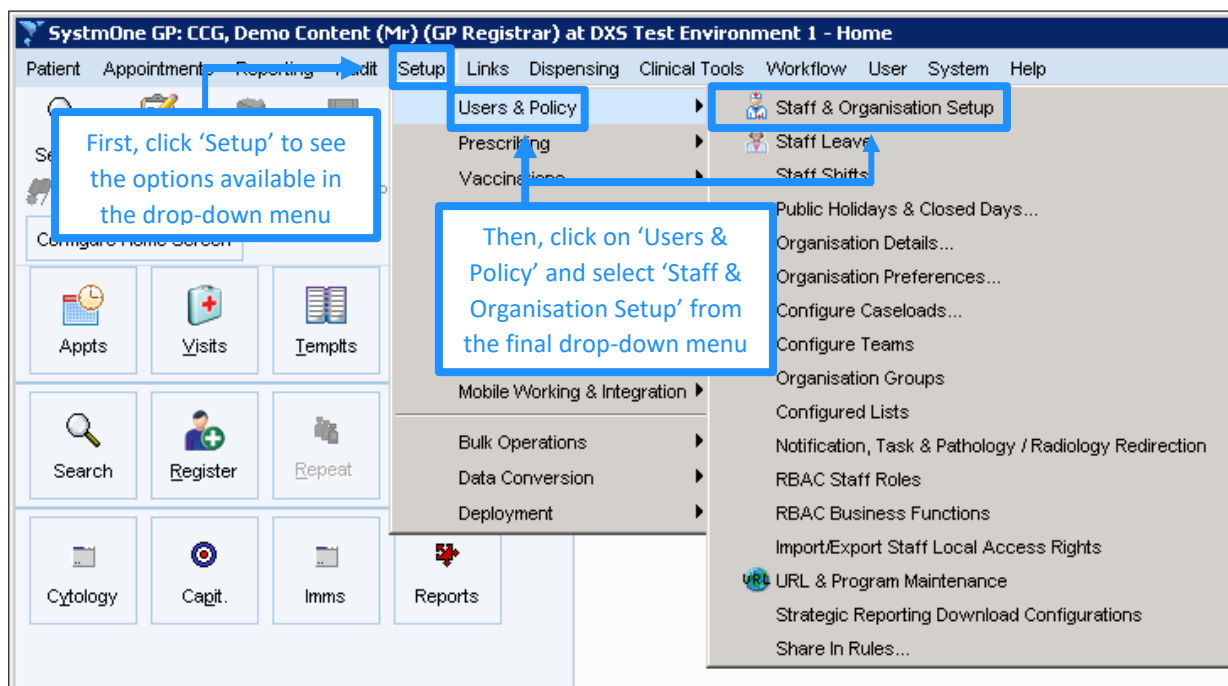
SystmOne GP: CCG, Demo Content (Mr) (GP Registrar) at DXS Test Environment 1 - Home

Patient Appointments Reporting Audit Setup Links Dispensing Clinical Tools Workflow User System Help

First, click 'Setup' to see the options available in the drop-down menu

Se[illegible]

Configure Home Screen

Users & Policy
Prescribing
Vaccinations

Staff & Organisation Setup
Staff Leave
Staff Shifts
Public Holidays & Closed Days...
Organisation Details...
Organisation Preferences...
Configure Caseloads...
Configure Teams
Organisation Groups
Configured Lists
Notification, Task & Pathology / Radiology Redirection
RBAC Staff Roles
RBAC Business Functions
Import/Export Staff Local Access Rights
URL & Program Maintenance
Strategic Reporting Download Configurations
Share In Rules...

Then, click on 'Users & Policy' and select 'Staff & Organisation Setup' from the final drop-down menu

Mobile Working & Integration
Bulk Operations
Data Conversion
Deployment

Appts
Visits
Templts
Search
Register
Repeat
Cytology
Capit.
Imms
Reports